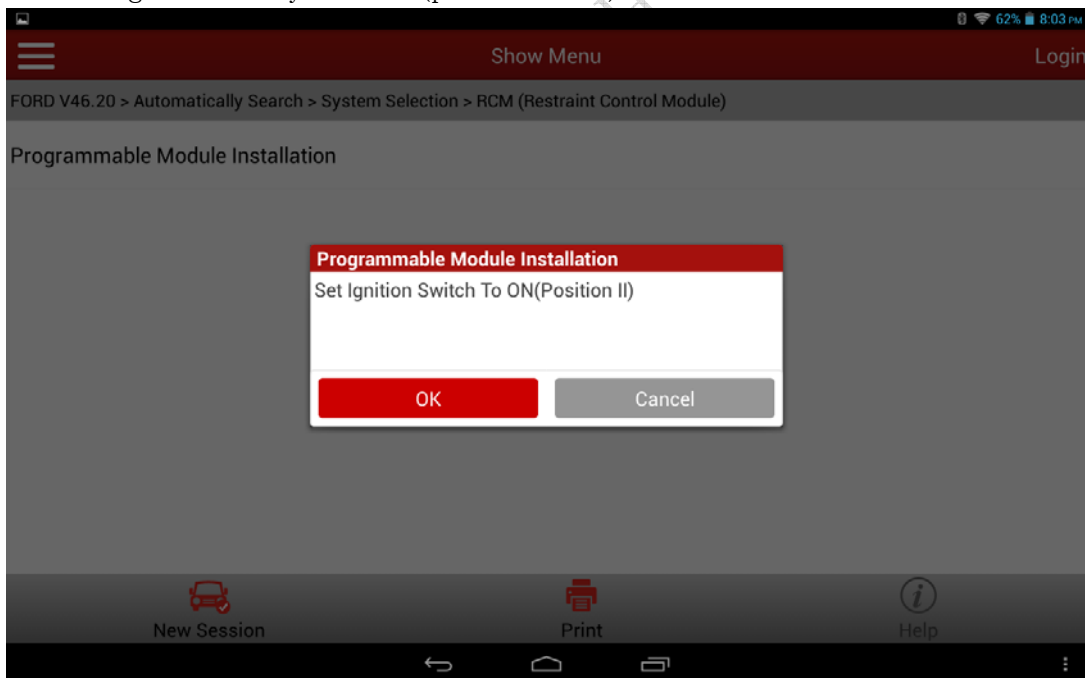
62% 8:03 PM

Show Menu

Login

FORD V46.20 > Automatically Search > System Selection > RCM (Restraint Control Module)

Programmable Module Installation

Programmable Module Installation

Set Ignition Switch To ON(Position II)

OK

Cancel

New Session

Print

Help